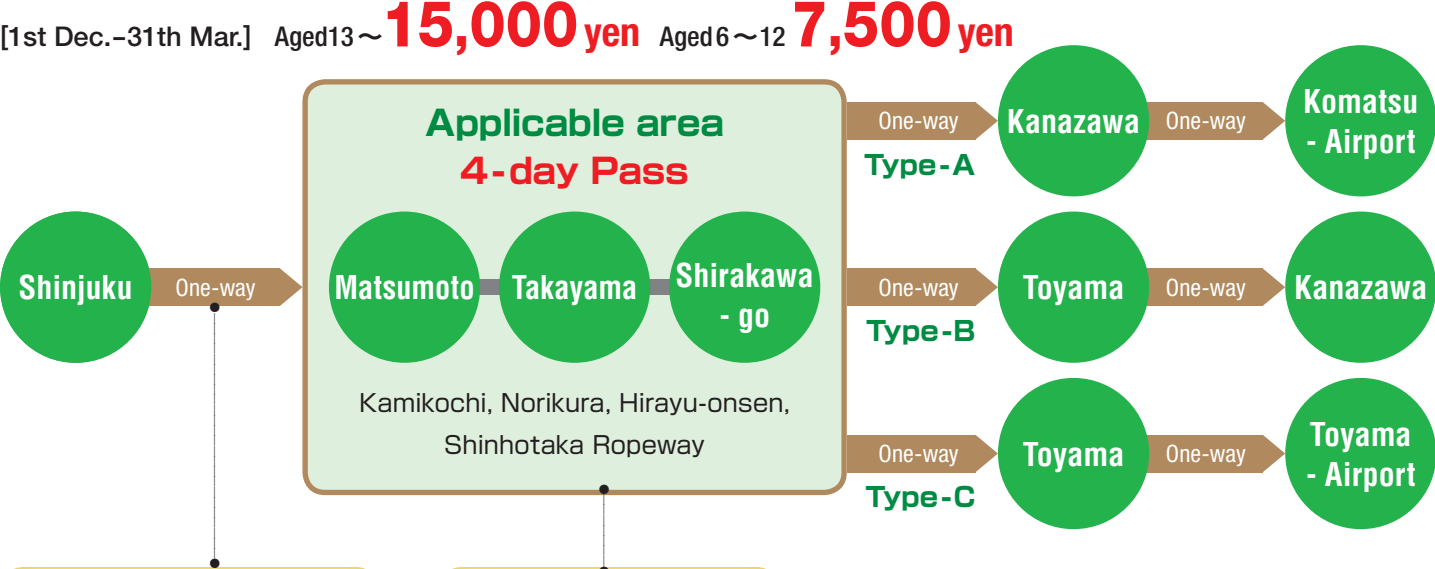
[1st Dec.–31th Mar.] Aged13～15,000 yen Aged 6～12 7,500 yen

Shinjuku

One-way

Applicable area
4-day Pass

Matsumoto

Takayama

Shirakawa - go

Kamikochi, Norikura, Hirayu-onsen, Shinhotaka Ropeway

One-way

Type-A

Kanazawa

One-way

Komatsu - Airport

One-way

Type-B

Toyama

One-way

Kanazawa

One-way

Type-C

Toyama

One-way

Toyama - Airport